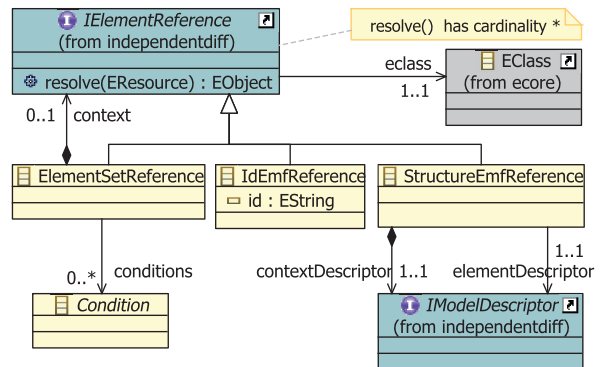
IElementReference
(from independentdiff)
resolve(EResource) : EObject

resolve() has cardinality *

eclass
1..1
EClass
(from ecore)

0..1 context

ElementSetReference

IdEmfReference
id : EString

StructureEmfReference

0..* conditions

Condition

contextDescriptor 1..1

1..1
elementDescriptor

IModelDescriptor
(from independentdiff)